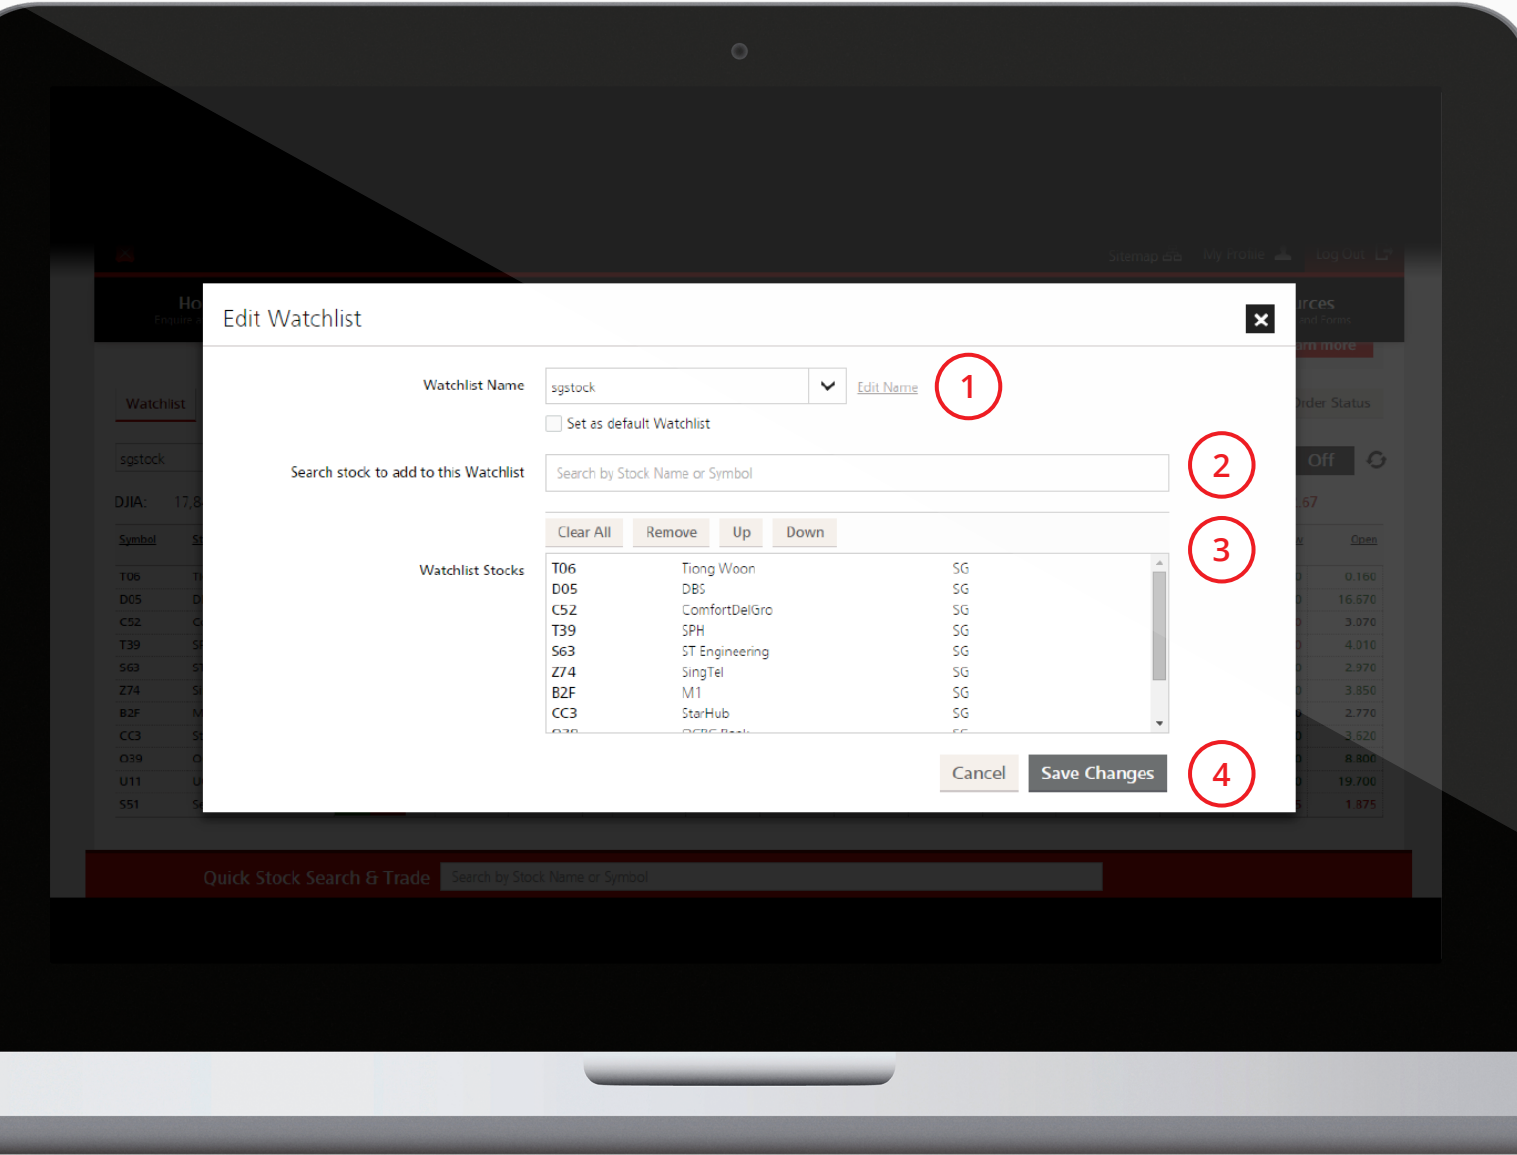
Sitemap  My Profile  Log Out

Ho
Enquire

urces
and Forms

rn more

Watchlist

Order Status

sgstock

Off

DJIA: 17,8

.67

Symbol

Open

T06
D05
C52
T39
S63
Z74
B2F
CC3
O39
U11
S51

0.160
16.670
3.070
4.010
2.970
3.850
2.770
3.620
8.800
19.700
1.875

Edit Watchlist

Watchlist Name

sgstock

Edit Name

1

Set as default Watchlist

Search stock to add to this Watchlist

Search by Stock Name or Symbol

2

Clear All  Remove  Up  Down

3

Watchlist Stocks

| | | |
|---|---|---|
| T06 | Tiong Woon | SG |
| D05 | DBS | SG |
| C52 | ComfortDelGro | SG |
| T39 | SPH | SG |
| S63 | ST Engineering | SG |
| Z74 | SingTel | SG |
| B2F | M1 | SG |
| CC3 | StarHub | SG |

Cancel  Save Changes

4

Quick Stock Search & Trade  Search by Stock Name or Symbol